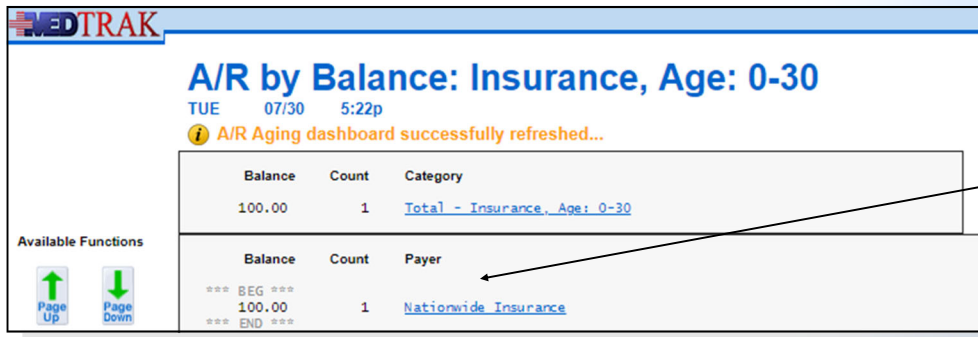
MEDTRAK

A/R by Balance: Insurance, Age: 0-30

TUE 07/30 5:22p

A/R Aging dashboard successfully refreshed...

| Balance | Count | Category |
|---|---|---|
| 100.00 | 1 | Total - Insurance, Age: 0-30 |

Available Functions

Page Up

Page Down

| Balance | Count | Payer |
|---|---|---|
| *** BEG *** | | |
| 100.00 | 1 | Nationwide Insurance |
| *** END *** | | |